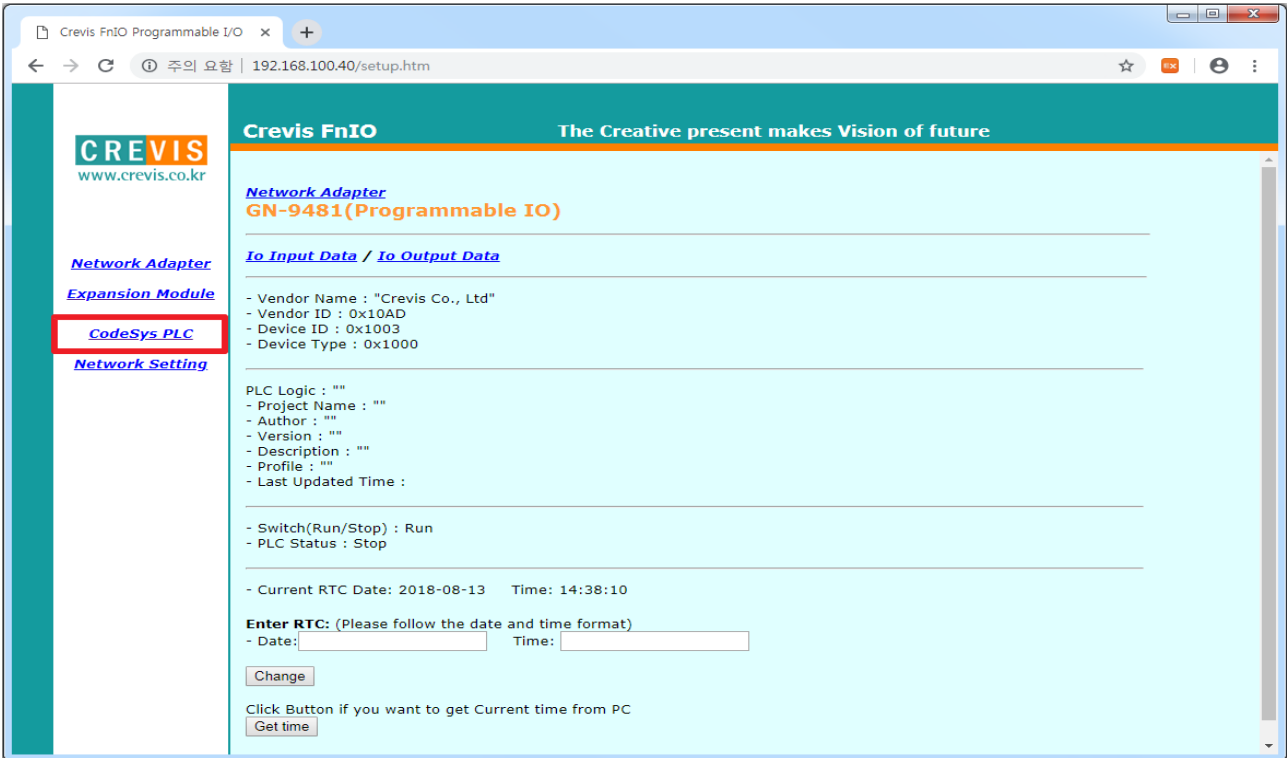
Crevis FnIO Programmable I/O ×

주의 요함 | 192.168.100.40/setup.htm

CREVIS
www.crevis.co.kr

Network Adapter
Expansion Module
CodeSys PLC
Network Setting

Crevis FnIO The Creative present makes Vision of future

Network Adapter
GN-9481(Programmable IO)

Io Input Data / Io Output Data

- Vendor Name : "Crevis Co., Ltd"
- Vendor ID : 0x10AD
- Device ID : 0x1003
- Device Type : 0x1000

PLC Logic : ""
- Project Name : ""
- Author : ""
- Version : ""
- Description : ""
- Profile : ""
- Last Updated Time :

- Switch(Run/Stop) : Run
- PLC Status : Stop

- Current RTC Date: 2018-08-13 Time: 14:38:10

Enter RTC: (Please follow the date and time format)
- Date: Time:

Change

Click Button if you want to get Current time from PC
Get time